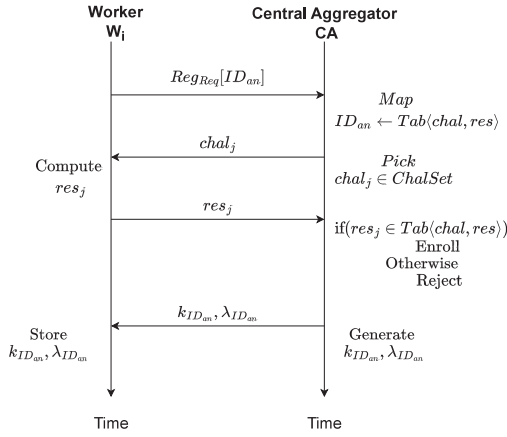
Worker
$W_i$

Central Aggregator
CA

$Reg_{Req}[ID_{an}]$

$Map$
$ID_{an} \leftarrow Tab\langle chal, res\rangle$

$chal_j$

Compute
$res_j$

$Pick$
$chal_j \in ChalSet$

$res_j$

if$(res_j \in Tab\langle chal, res\rangle)$
Enroll
Otherwise
Reject

$k_{ID_{an}}, \lambda_{ID_{an}}$

Store
$k_{ID_{an}}, \lambda_{ID_{an}}$

Generate
$k_{ID_{an}}, \lambda_{ID_{an}}$

Time

Time